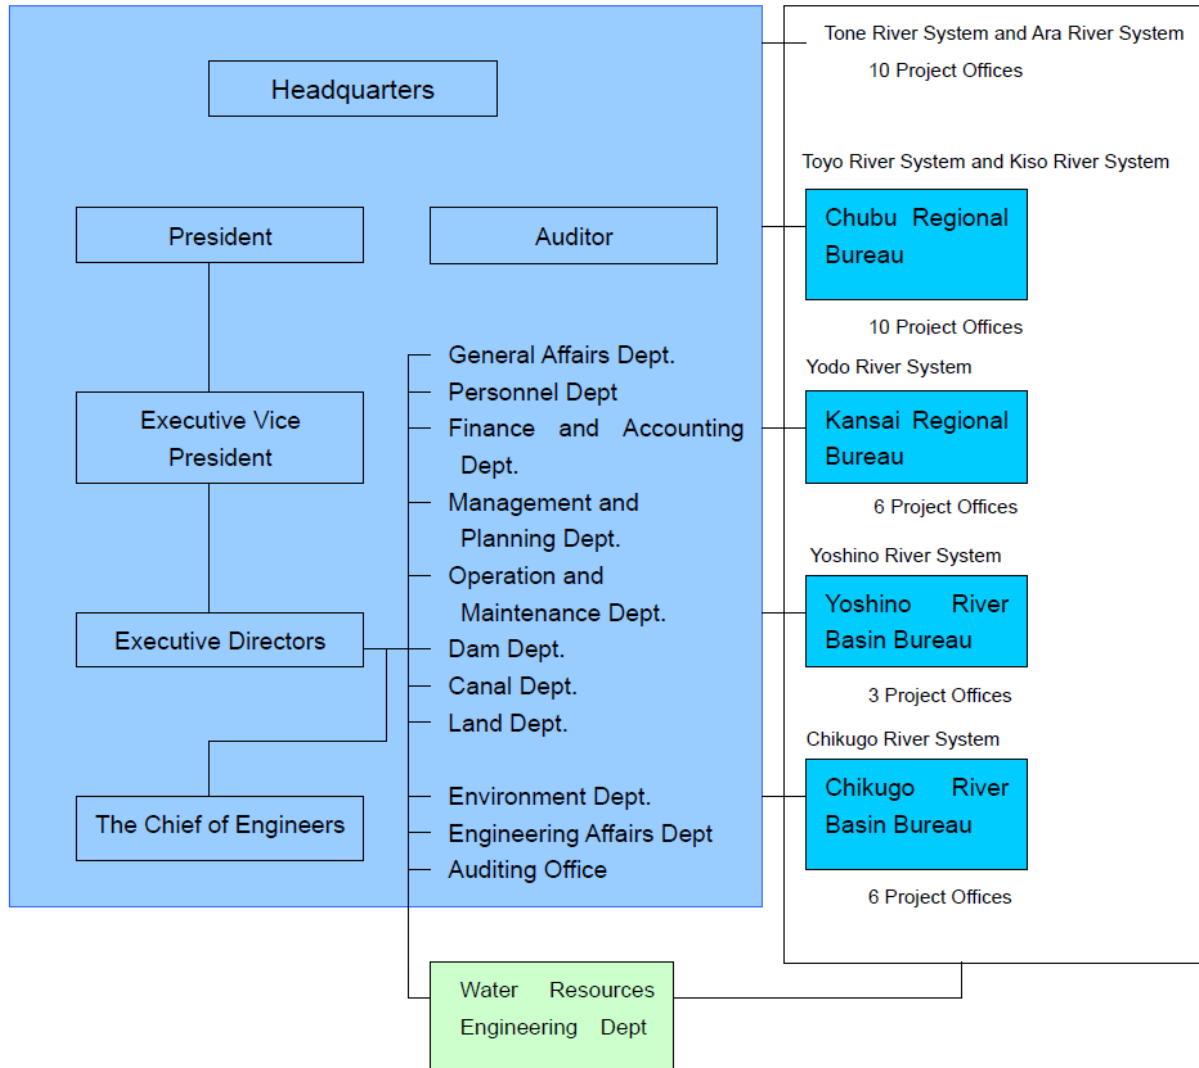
Headquarters

President

Auditor

Executive Vice President

Executive Directors

The Chief of Engineers

General Affairs Dept.
Personnel Dept
Finance and Accounting Dept.
Management and Planning Dept.
Operation and Maintenance Dept.
Dam Dept.
Canal Dept.
Land Dept.

Environment Dept.
Engineering Affairs Dept
Auditing Office

Water Resources Engineering Dept

Tone River System and Ara River System
10 Project Offices

Toyo River System and Kiso River System
Chubu Regional Bureau
10 Project Offices

Yodo River System
Kansai Regional Bureau
6 Project Offices

Yoshino River System
Yoshino River Basin Bureau
3 Project Offices

Chikugo River System
Chikugo River Basin Bureau
6 Project Offices